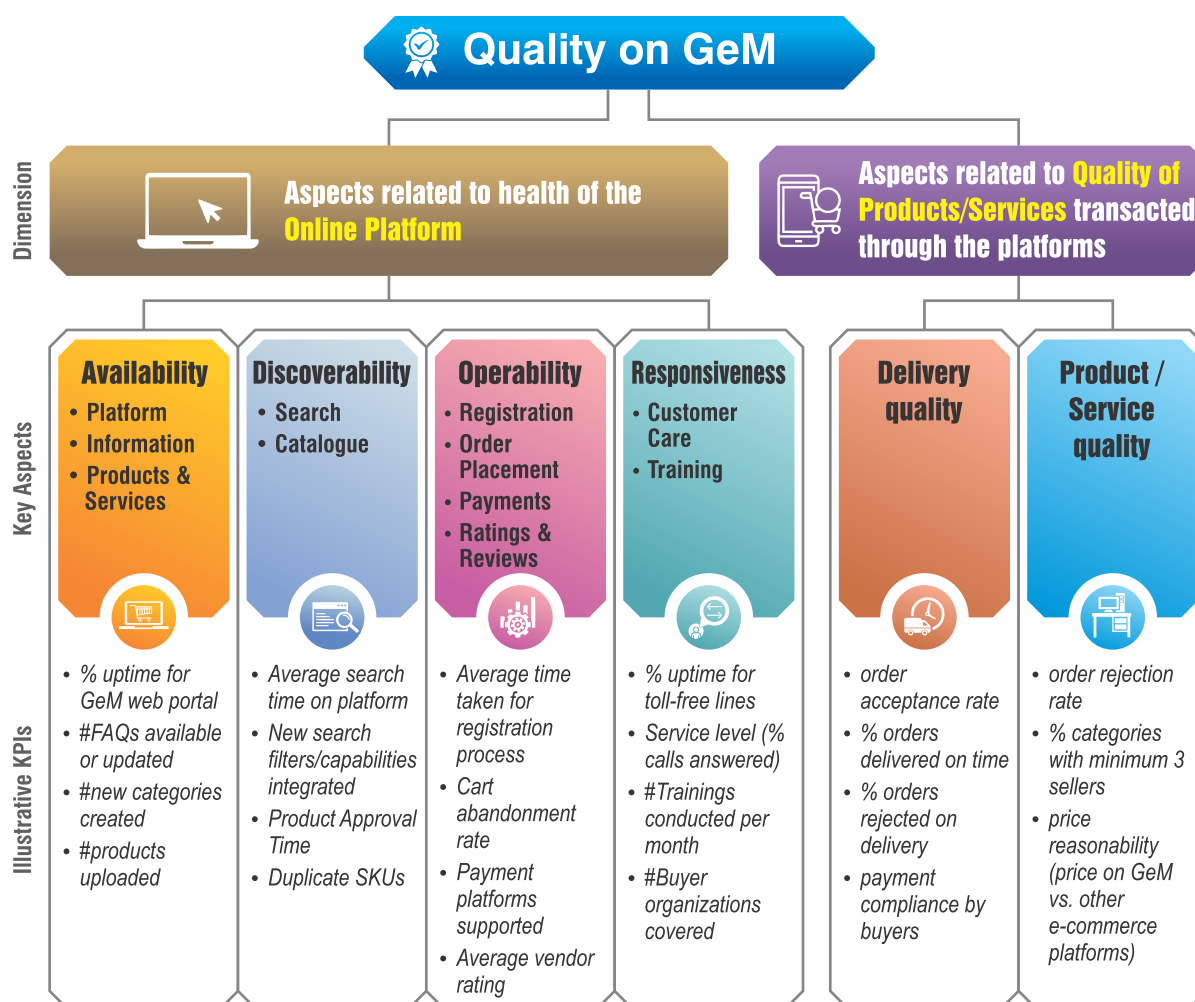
Quality on GeM

Dimension

Aspects related to health of the Online Platform

Aspects related to Quality of Products/Services transacted through the platforms

Key Aspects

Availability
• Platform
• Information
• Products & Services

Discoverability
• Search
• Catalogue

Operability
• Registration
• Order Placement
• Payments
• Ratings & Reviews

Responsiveness
• Customer Care
• Training

Delivery quality

Product / Service quality

Illustrative KPIs

• % uptime for GeM web portal
• #FAQs available or updated
• #new categories created
• #products uploaded

• Average search time on platform
• New search filters/capabilities integrated
• Product Approval Time
• Duplicate SKUs

• Average time taken for registration process
• Cart abandonment rate
• Payment platforms supported
• Average vendor rating

• % uptime for toll-free lines
• Service level (% calls answered)
• #Trainings conducted per month
• #Buyer organizations covered

• order acceptance rate
• % orders delivered on time
• % orders rejected on delivery
• payment compliance by buyers

• order rejection rate
• % categories with minimum 3 sellers
• price reasonability (price on GeM vs. other e-commerce platforms)